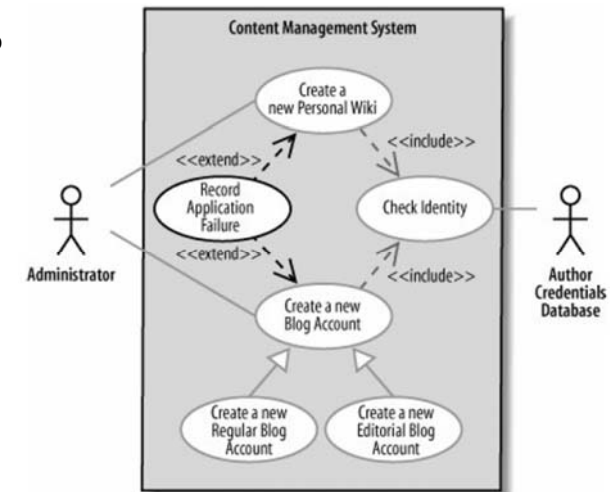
Content Management System

Create a new Personal Wiki

<<extend>>

<<include>>

Record Application Failure

Check Identity

Administrator

<<extend>>

<<include>>

Author Credentials Database

Create a new Blog Account

Create a new Regular Blog Account

Create a new Editorial Blog Account